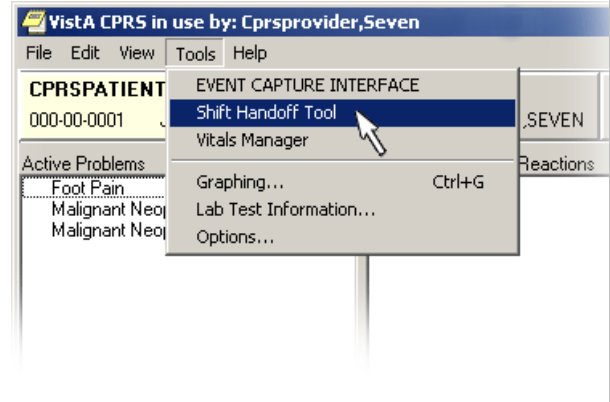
VistA CPRS in use by: Cprsprovider,Seven

File Edit View Tools Help

CPRSPATIENT

000-00-0001 J

,SEVEN

Active Problems

Foot Pain

Malignant Neop

Malignant Neop

Reactions

EVENT CAPTURE INTERFACE

Shift Handoff Tool

Vitals Manager

Graphing... Ctrl+G

Lab Test Information...

Options...